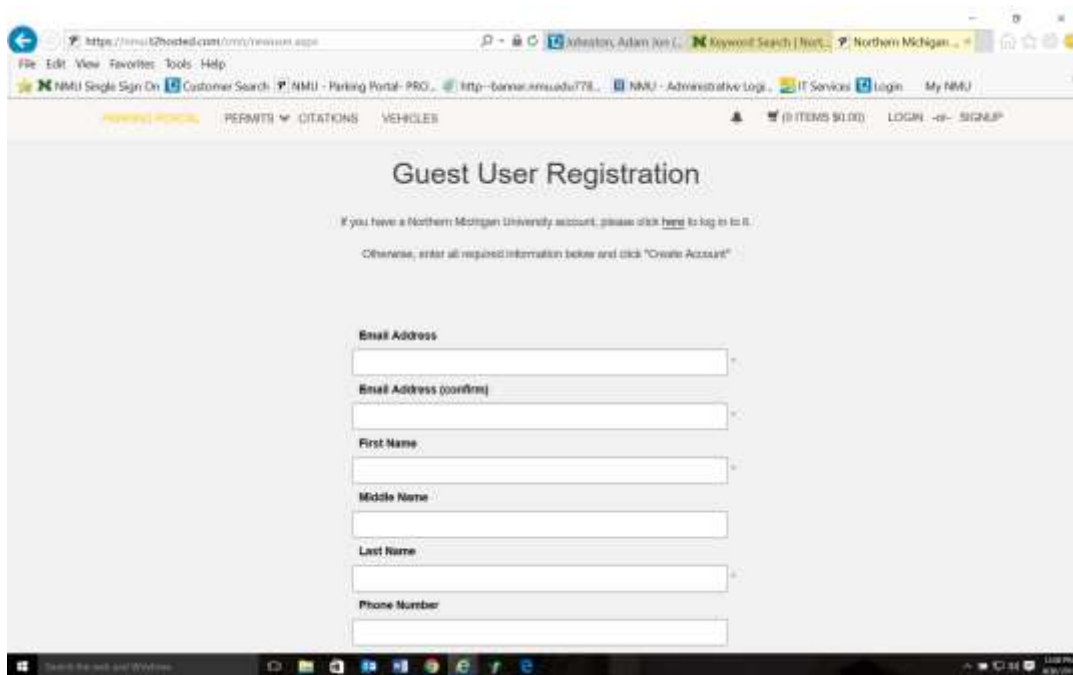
https://nmu.t2hosted.com/cmn/newuser.aspx
Johnston, Adam Jon (... Keyword Search | Nort... Northern Michigan ...
File Edit View Favorites Tools Help
NMU Single Sign On Customer Search NMU - Parking Portal- PRO... http--banner.nmu.edu778... NMU - Administrative Logi... IT Services Login My NMU

PARKING PORTAL PERMITS CITATIONS VEHICLES (0 ITEMS $0.00) LOGIN -or- SIGNUP

Guest User Registration

If you have a Northern Michigan University account, please click here to log in to it.

Otherwise, enter all required information below and click "Create Account"

Email Address
*
Email Address (confirm)
*
First Name
*
Middle Name

Last Name
*
Phone Number

Search the web and Windows
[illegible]